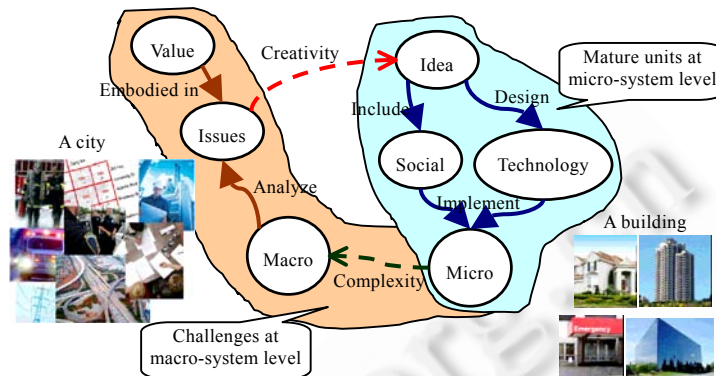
Value

Embodied in

Issues

Creativity

Idea

Mature units at micro-system level

Include

Design

Social

Technology

Implement

A city

Analyze

Macro

Complexity

Micro

A building

Emergency

Challenges at macro-system level